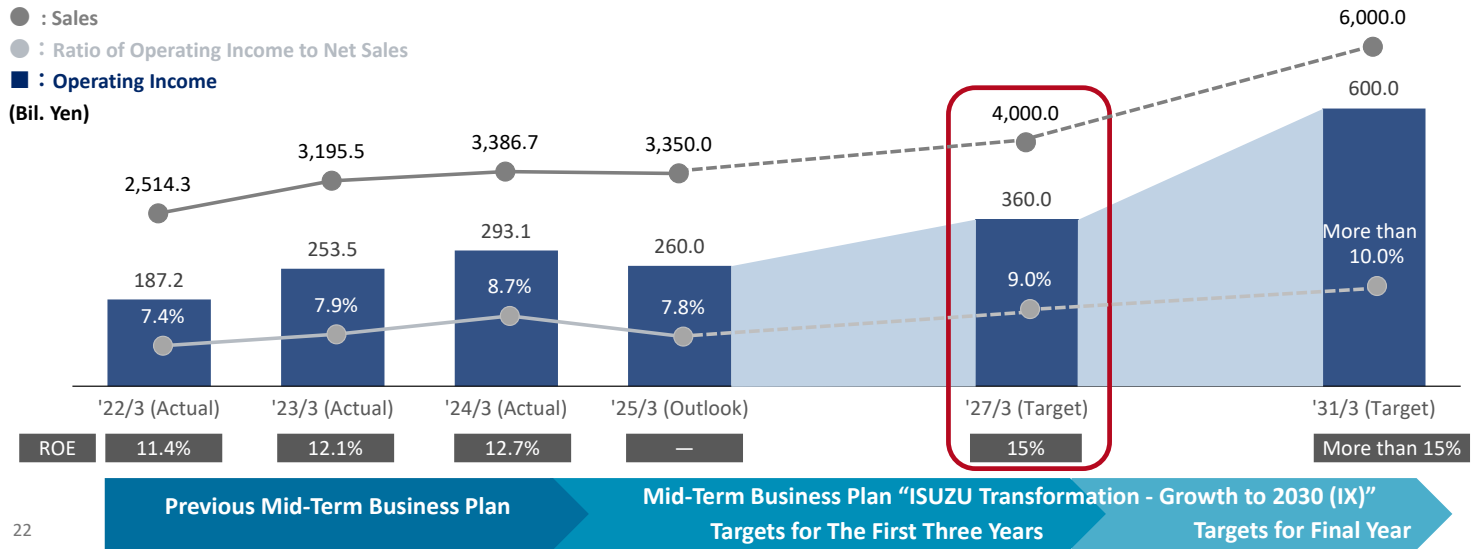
: Sales
: Ratio of Operating Income to Net Sales
: Operating Income
(Bil. Yen)

6,000.0
600.0
4,000.0
2,514.3
3,195.5
3,386.7
3,350.0
360.0
293.1
253.5
260.0
187.2
More than 10.0%
9.0%
8.7%
7.9%
7.4%
7.8%

'22/3 (Actual)
'23/3 (Actual)
'24/3 (Actual)
'25/3 (Outlook)
'27/3 (Target)
'31/3 (Target)

| ROE | 11.4% | 12.1% | 12.7% | — | 15% | More than 15% |
|---|---|---|---|---|---|---|

Previous Mid-Term Business Plan
Mid-Term Business Plan "ISUZU Transformation - Growth to 2030 (IX)"
Targets for The First Three Years
Targets for Final Year

22